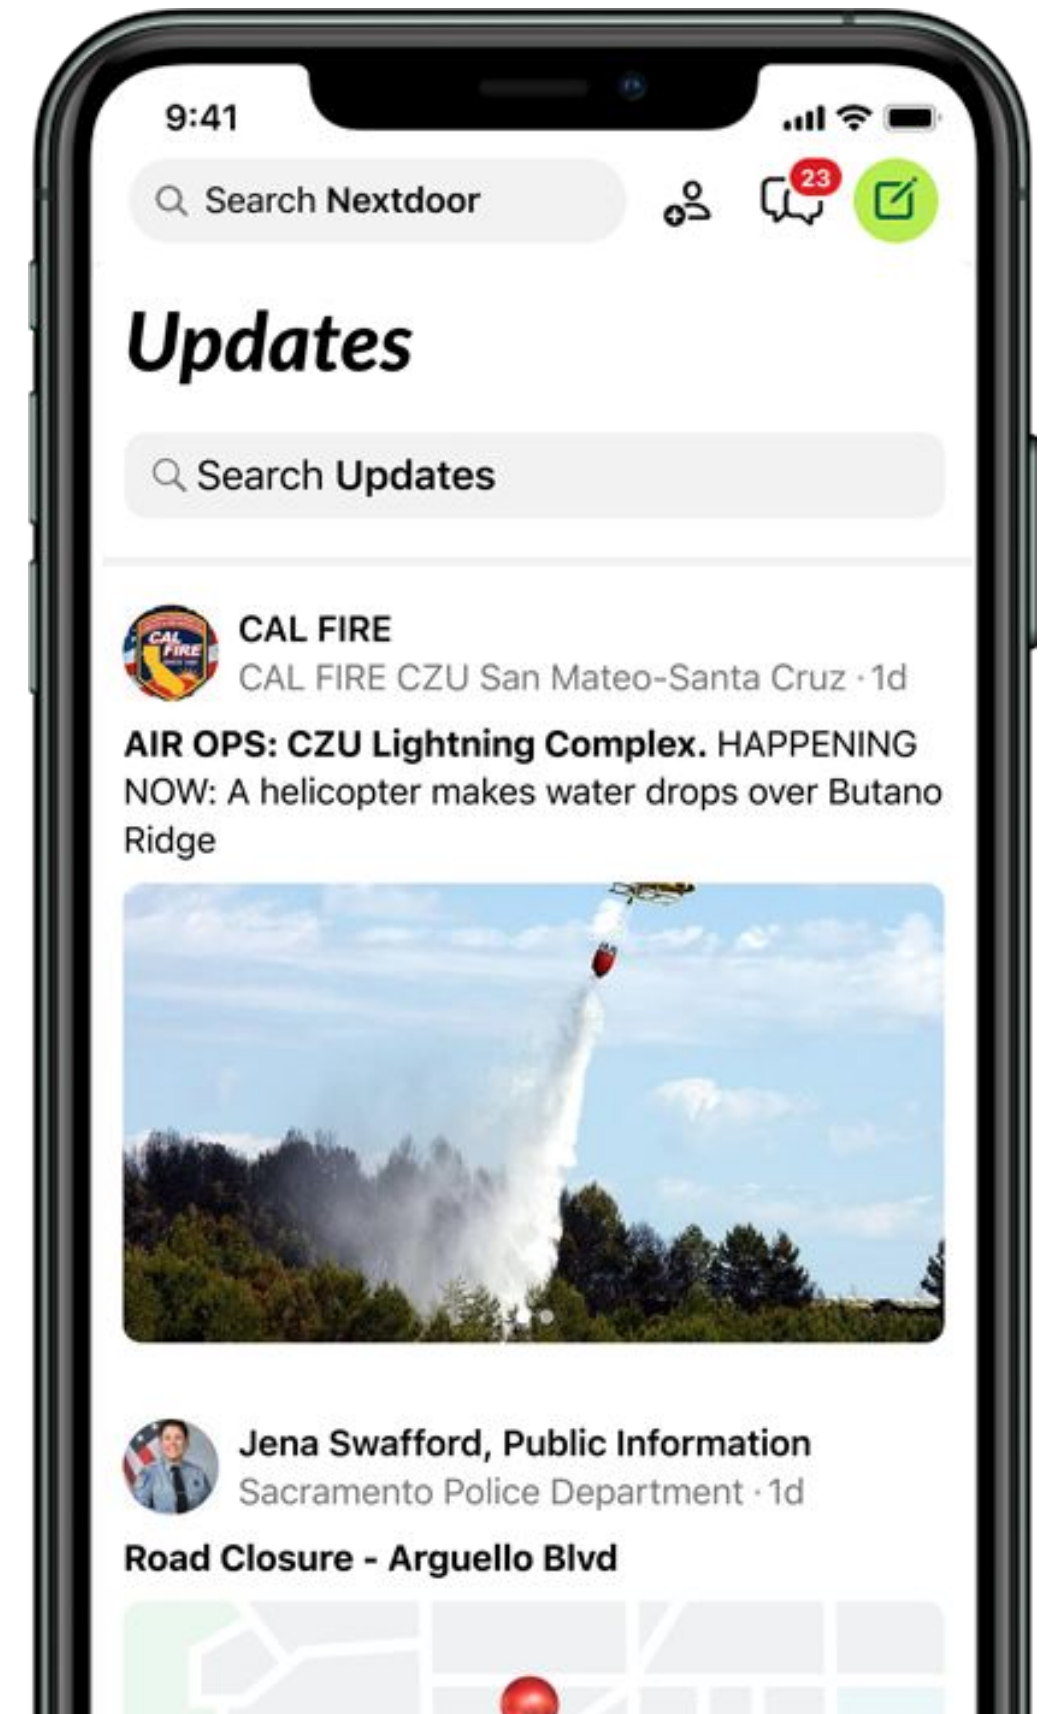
9:41

Search Nextdoor

23

Updates

Search Updates

CAL FIRE
CAL FIRE CZU San Mateo-Santa Cruz · 1d

AIR OPS: CZU Lightning Complex. HAPPENING NOW: A helicopter makes water drops over Butano Ridge

Jena Swafford, Public Information
Sacramento Police Department · 1d

Road Closure - Arguello Blvd